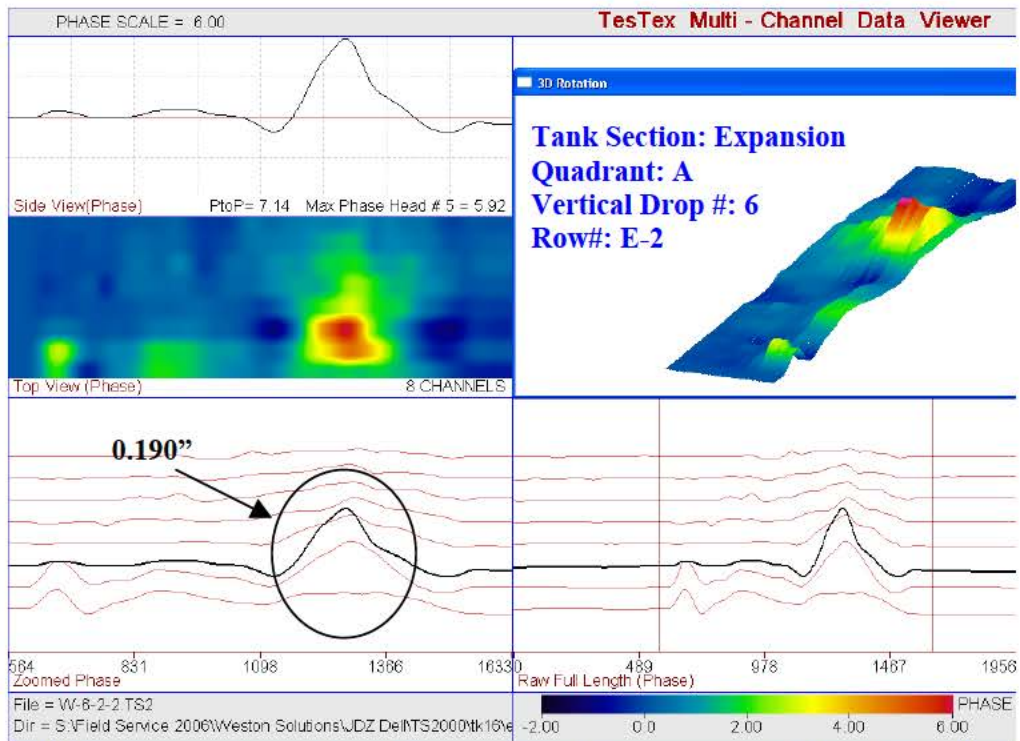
PHASE SCALE = 6.00

TesTex Multi - Channel Data Viewer

Side View(Phase)

PtoP= 7.14 Max Phase Head # 5 = 5.92

3D Rotation

Tank Section: Expansion
Quadrant: A
Vertical Drop #: 6
Row#: E-2

Top View (Phase)

8 CHANNELS

0.190"

564
831
1098
1366
1633
Zoomed Phase

0
489
978
1467
1956
Raw Full Length (Phase)

File = W-6-2-2.TS2
Dir = S:\Field Service 2006\Weston Solutions\JDZ Del\TS2000\tk16\e

PHASE
-2.00
0.0
2.00
4.00
6.00